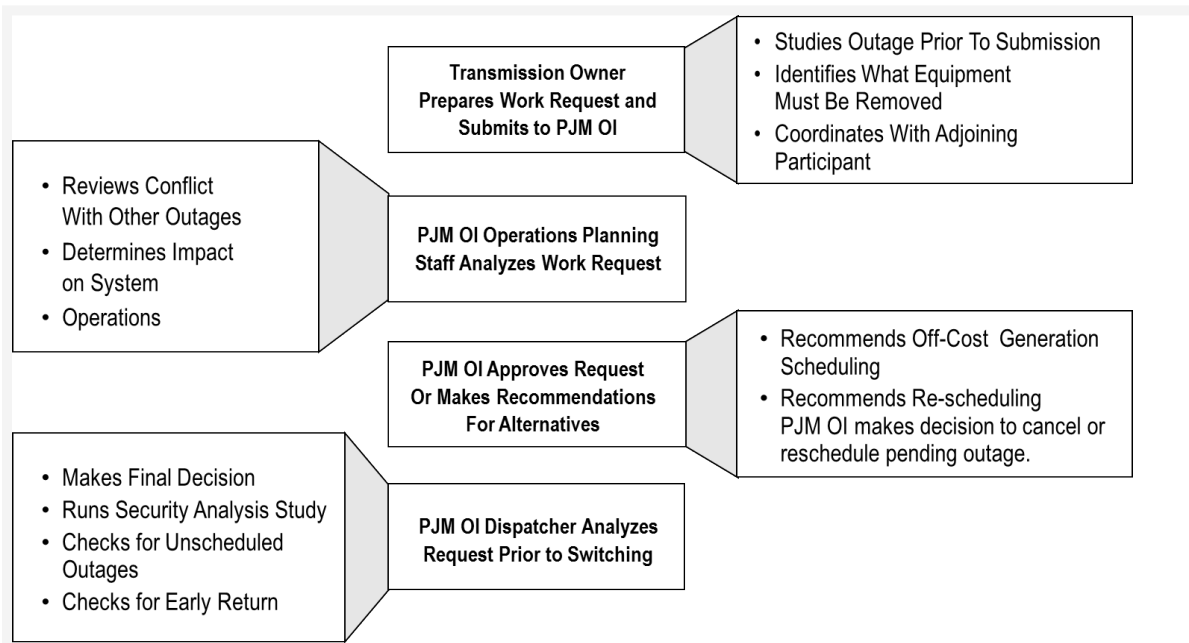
Transmission Owner Prepares Work Request and Submits to PJM OI

• Studies Outage Prior To Submission
• Identifies What Equipment Must Be Removed
• Coordinates With Adjoining Participant

• Reviews Conflict With Other Outages
• Determines Impact on System
• Operations

PJM OI Operations Planning Staff Analyzes Work Request

PJM OI Approves Request Or Makes Recommendations For Alternatives

• Recommends Off-Cost Generation Scheduling
• Recommends Re-scheduling PJM OI makes decision to cancel or reschedule pending outage.

• Makes Final Decision
• Runs Security Analysis Study
• Checks for Unscheduled Outages
• Checks for Early Return

PJM OI Dispatcher Analyzes Request Prior to Switching